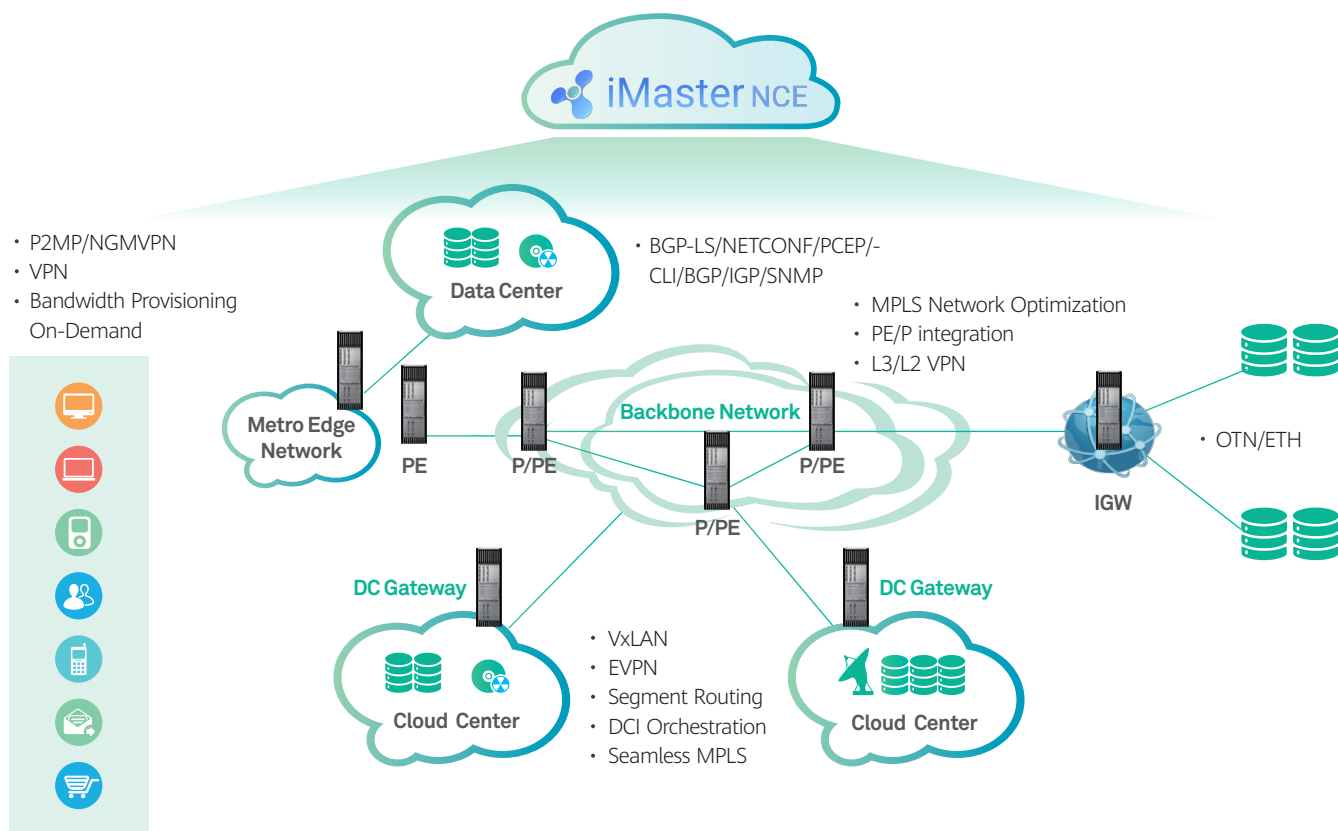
iMaster NCE

• P2MP/NGMVPN
• VPN
• Bandwidth Provisioning On-Demand

Data Center

• BGP-LS/NETCONF/PCEP/-CLI/BGP/IGP/SNMP

• MPLS Network Optimization
• PE/P integration
• L3/L2 VPN

Metro Edge Network

PE

P/PE

Backbone Network

P/PE

P/PE

IGW

• OTN/ETH

DC Gateway

DC Gateway

• VxLAN
• EVPN
• Segment Routing
• DCI Orchestration
• Seamless MPLS

Cloud Center

Cloud Center